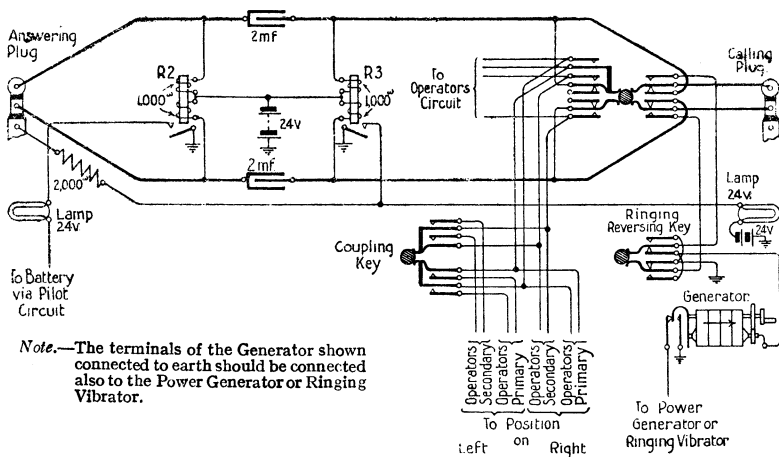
Answering Plug

2mf

R2
1,000

R3
1,000

24v

To Operators Circuit

Calling Plug

2mf

2,000

Lamp 24v

Lamp 24v

To Battery via Pilot Circuit

Ringing Reversing Key

24v

Coupling Key

Generator

Note.—The terminals of the Generator shown connected to earth should be connected also to the Power Generator or Ringing Vibrator.

Operators Secondary Primary

Operators Secondary Primary

To Position on
Left Right

To Power Generator or Ringing Vibrator